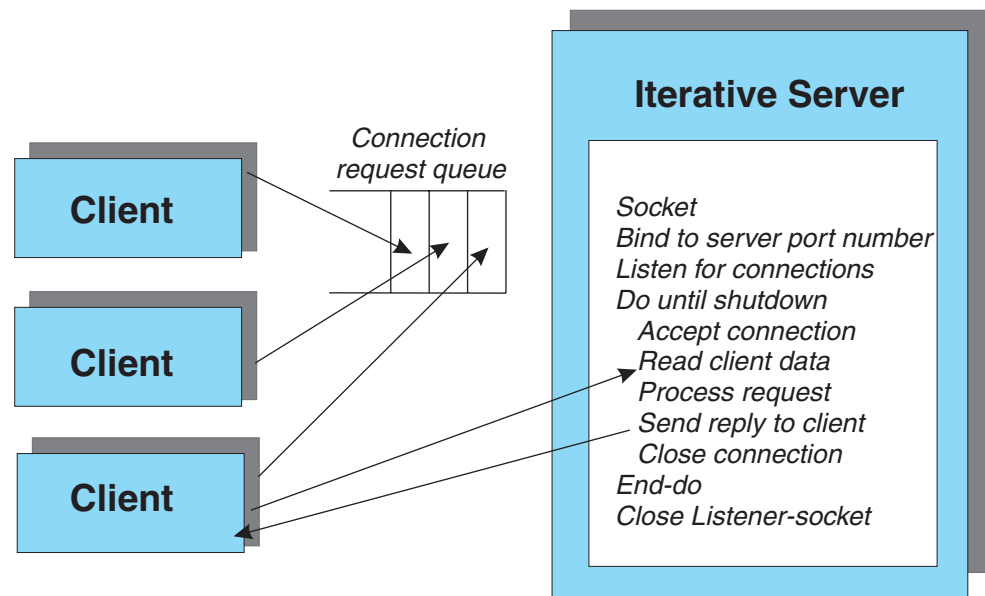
Iterative Server

Connection request queue

Client

Client

Client

Socket
Bind to server port number
Listen for connections
Do until shutdown
Accept connection
Read client data
Process request
Send reply to client
Close connection
End-do
Close Listener-socket